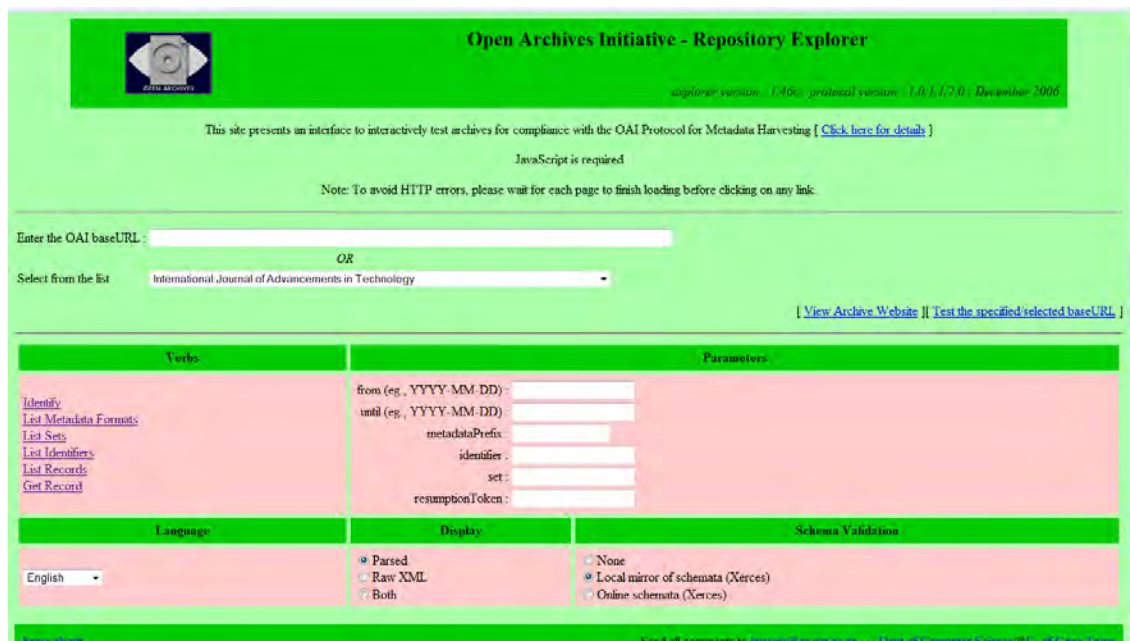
OPEN ARCHIVES

Open Archives Initiative - Repository Explorer

explorer version - 1.46c : protocol version - 1.0/1.1/2.0 : December 2006

This site presents an interface to interactively test archives for compliance with the OAI Protocol for Metadata Harvesting [ Click here for details ]

JavaScript is required

Note: To avoid HTTP errors, please wait for each page to finish loading before clicking on any link.

Enter the OAI baseURL :

OR

Select from the list International Journal of Advancements in Technology

[ View Archive Website ][ Test the specified/selected baseURL ]

| Verbs | Parameters |
|---|---|
| Identify<br>List Metadata Formats<br>List Sets<br>List Identifiers<br>List Records<br>Get Record | from (eg., YYYY-MM-DD) :<br>until (eg., YYYY-MM-DD) :<br>metadataPrefix :<br>identifier :<br>set :<br>resumptionToken : |

| Language | Display | Schema Validation |
|---|---|---|
| English | Parsed<br>Raw XML<br>Both | None<br>Local mirror of schemata (Xerces)<br>Online schemata (Xerces) |

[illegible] Send all comments to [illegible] Dept of Computer Science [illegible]